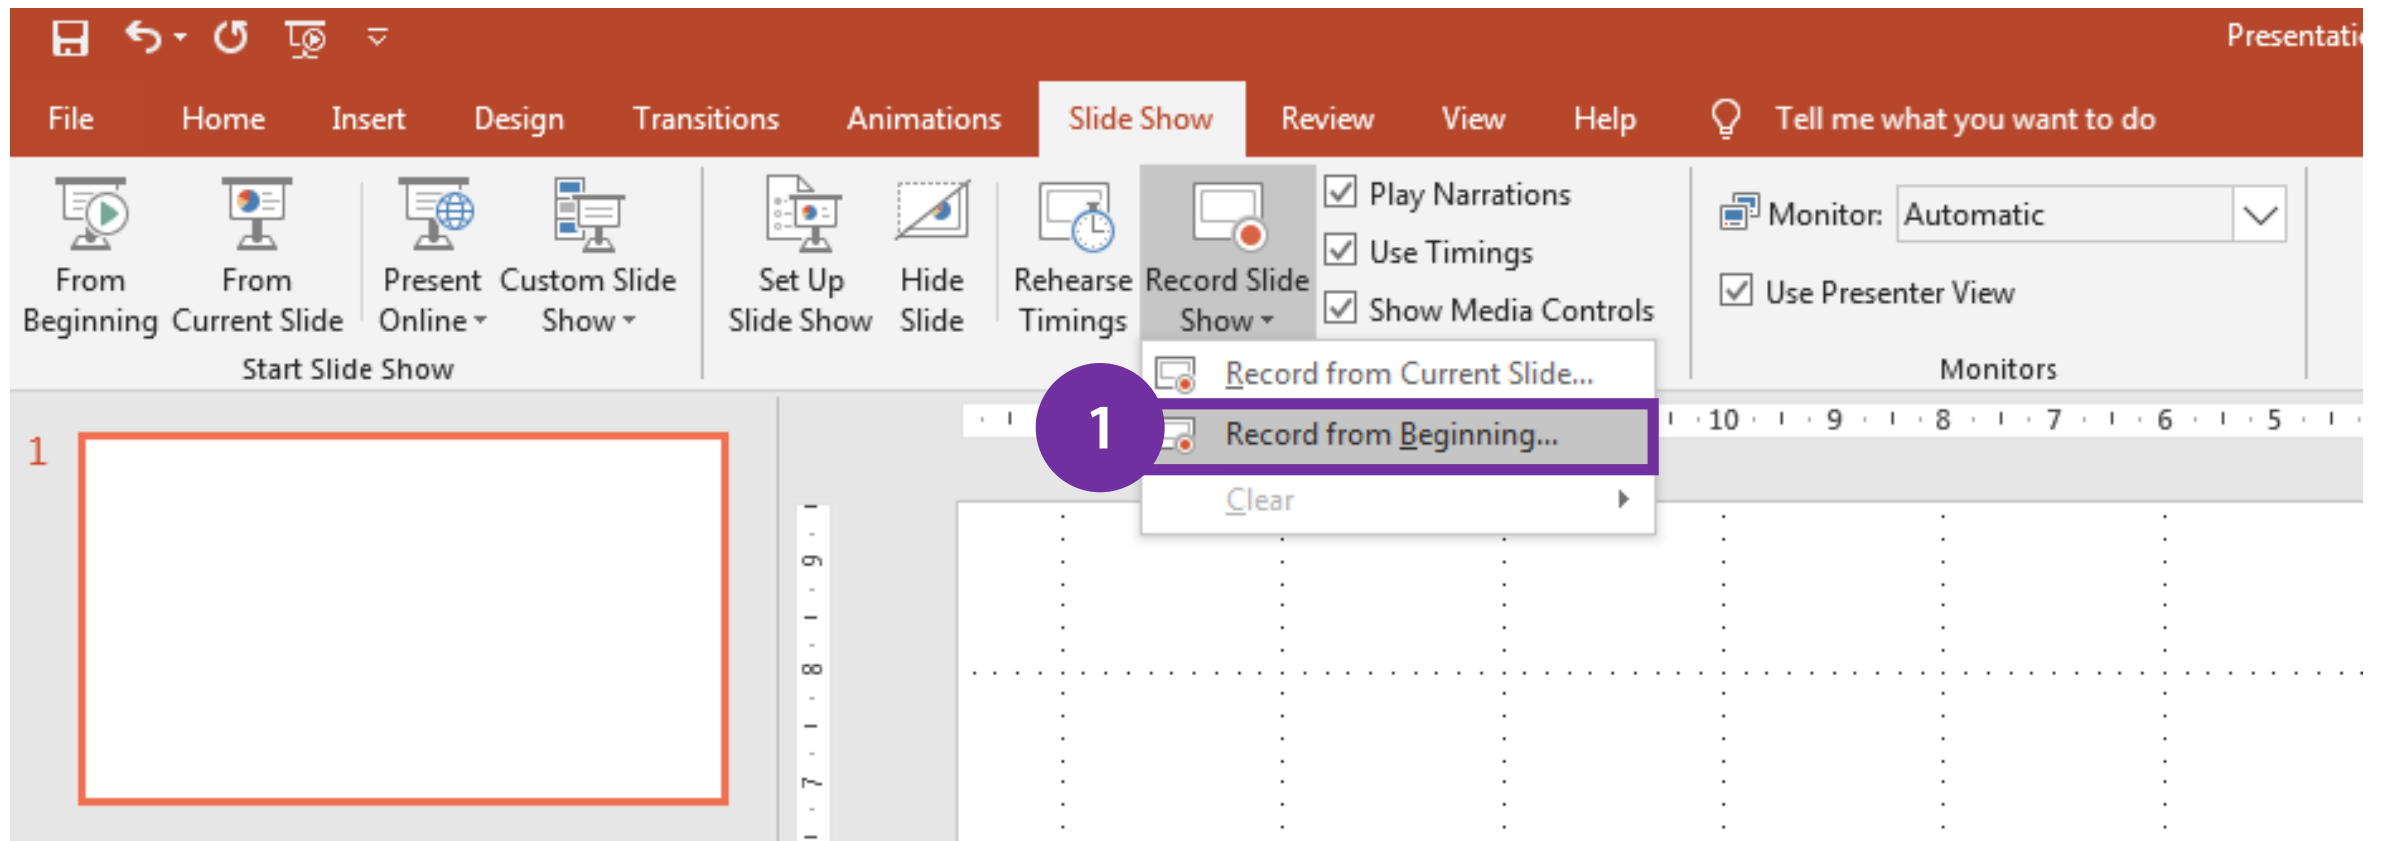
Presentati

File Home Insert Design Transitions Animations Slide Show Review View Help Tell me what you want to do

From Beginning
From Current Slide
Present Online
Custom Slide Show
Start Slide Show

Set Up Slide Show
Hide Slide
Rehearse Timings
Record Slide Show

Play Narrations
Use Timings
Show Media Controls

Monitor: Automatic
Use Presenter View
Monitors

Record from Current Slide...
1
Record from Beginning...
Clear

10 9 8 7 6 5

1

6
8
7